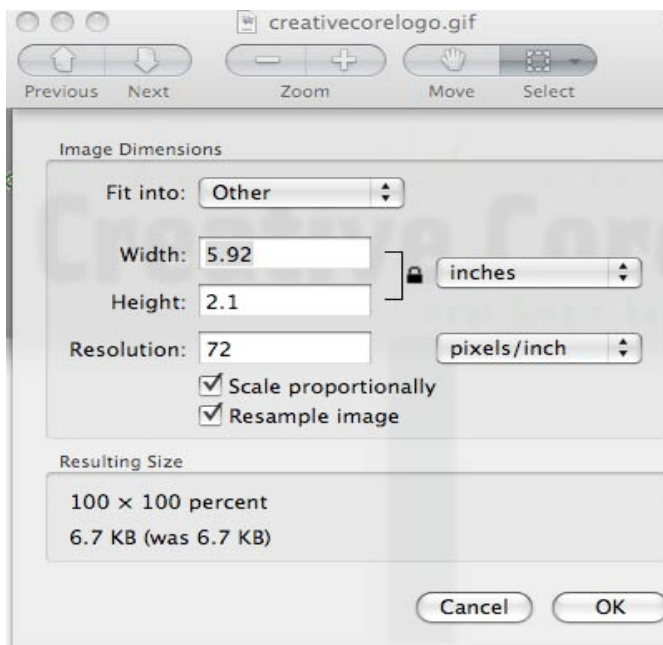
creativecorelogo.gif

Previous Next Zoom Move Select

Image Dimensions

Fit into: Other

Width: 5.92

Height: 2.1

inches

Resolution: 72

pixels/inch

Scale proportionally

Resample image

Resulting Size

100 × 100 percent

6.7 KB (was 6.7 KB)

Cancel OK